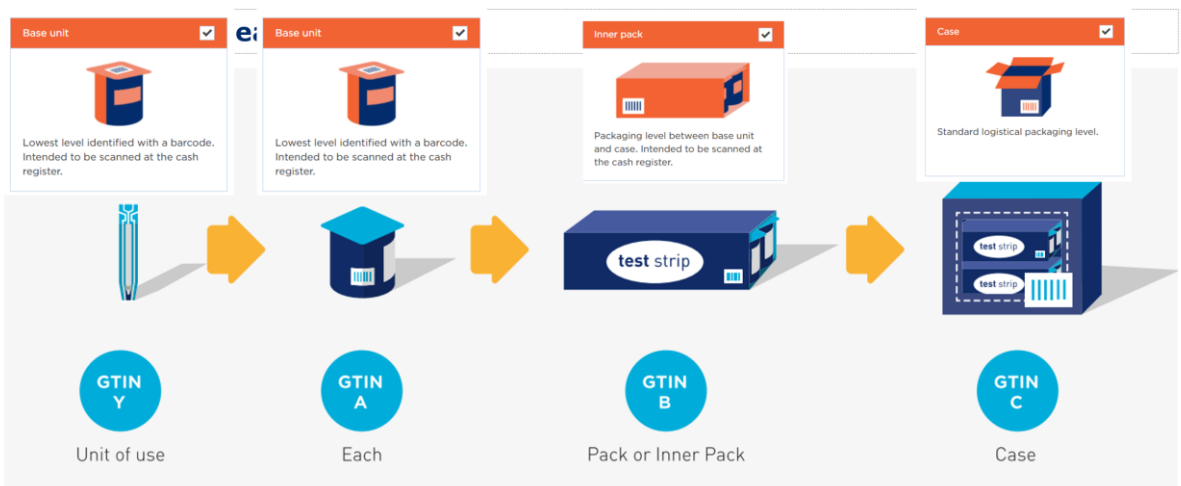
Base unit

Lowest level identified with a barcode. Intended to be scanned at the cash register.

ea

Base unit

Lowest level identified with a barcode. Intended to be scanned at the cash register.

Inner pack

Packaging level between base unit and case. Intended to be scanned at the cash register.

Case

Standard logistical packaging level.

test strip

test strip

test strip

GTIN Y

Unit of use

GTIN A

Each

GTIN B

Pack or Inner Pack

GTIN C

Case